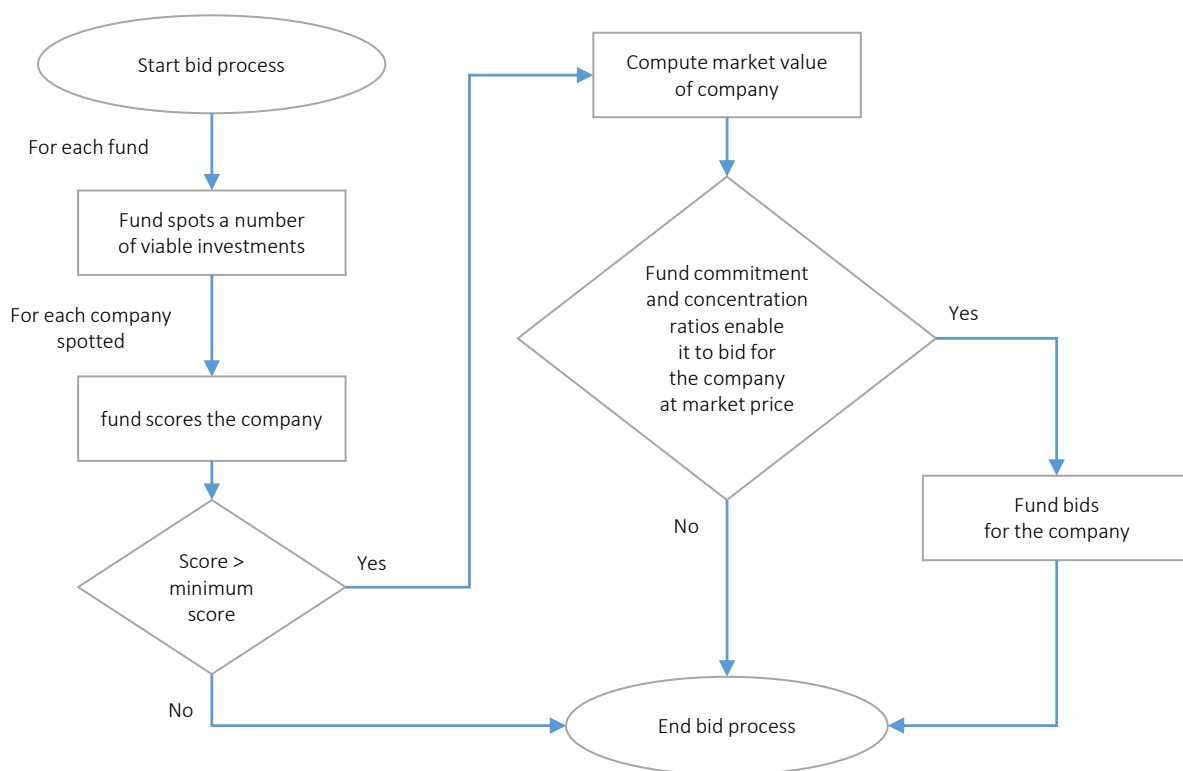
Start bid process

For each fund

Fund spots a number of viable investments

For each company spotted

fund scores the company

Score > minimum score

Yes

No

Compute market value of company

Fund commitment and concentration ratios enable it to bid for the company at market price

Yes

No

Fund bids for the company

End bid process